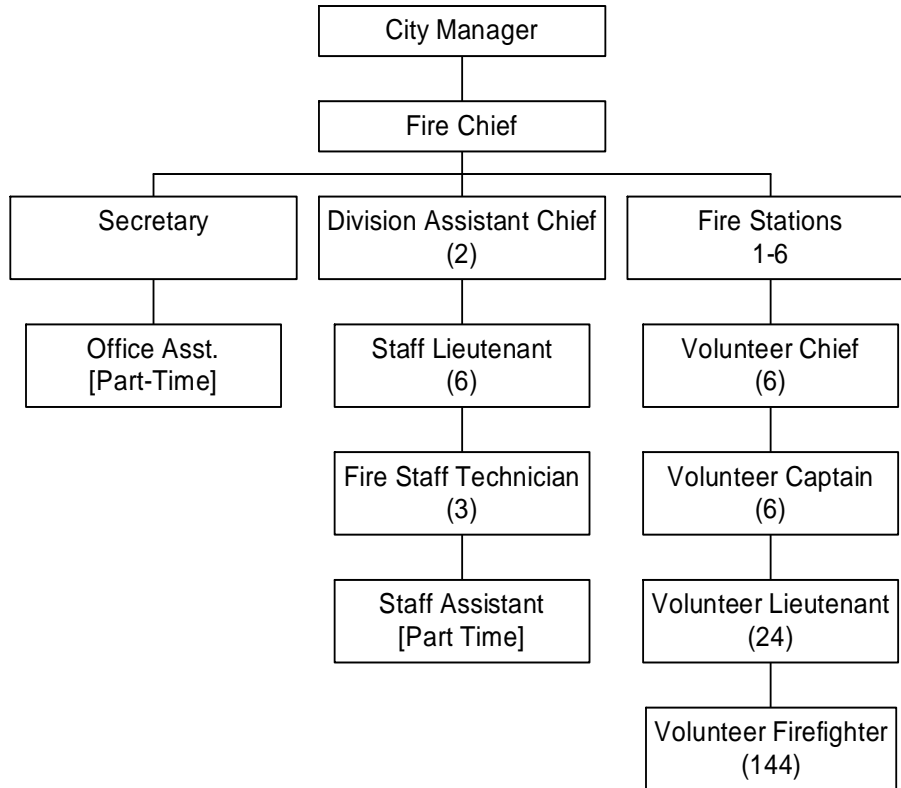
City Manager

Fire Chief

Secretary

Office Asst.
[Part-Time]

Division Assistant Chief
(2)

Staff Lieutenant
(6)

Fire Staff Technician
(3)

Staff Assistant
[Part Time]

Fire Stations
1-6

Volunteer Chief
(6)

Volunteer Captain
(6)

Volunteer Lieutenant
(24)

Volunteer Firefighter
(144)